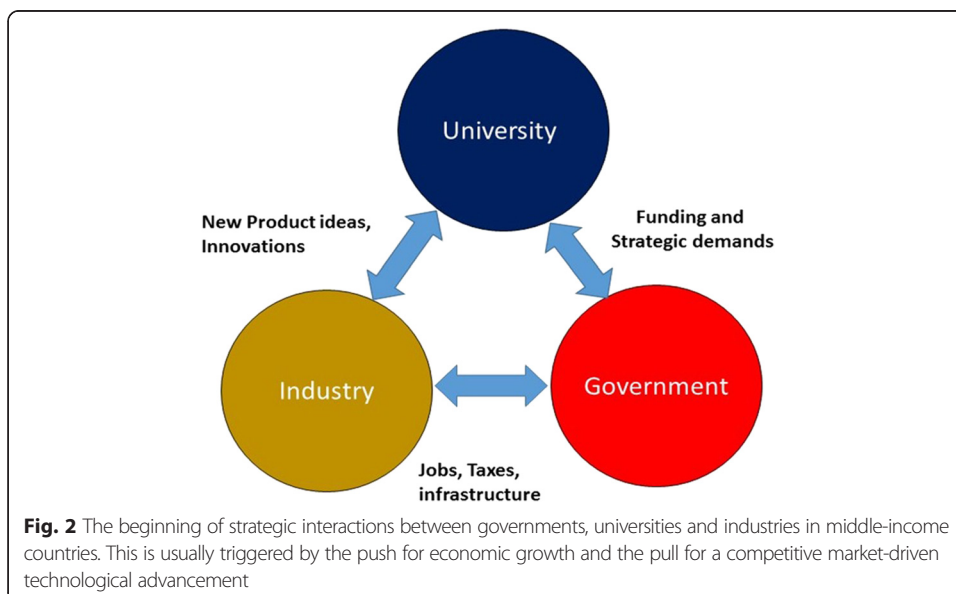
University

New Product ideas, Innovations

Funding and Strategic demands

Industry

Government

Jobs, Taxes, infrastructure

**Fig. 2** The beginning of strategic interactions between governments, universities and industries in middle-income countries. This is usually triggered by the push for economic growth and the pull for a competitive market-driven technological advancement